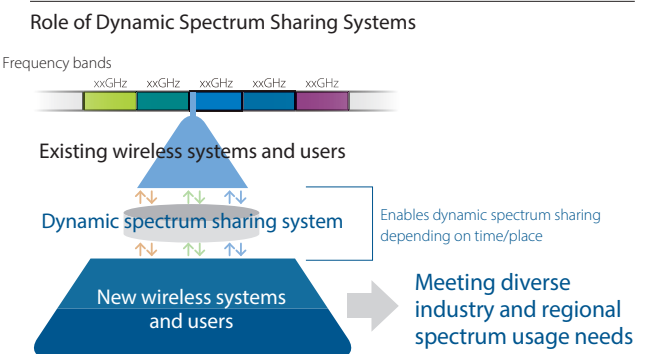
Role of Dynamic Spectrum Sharing Systems

Frequency bands

xxGHz xxGHz xxGHz xxGHz xxGHz

Existing wireless systems and users

Dynamic spectrum sharing system

Enables dynamic spectrum sharing depending on time/place

New wireless systems and users

Meeting diverse industry and regional spectrum usage needs